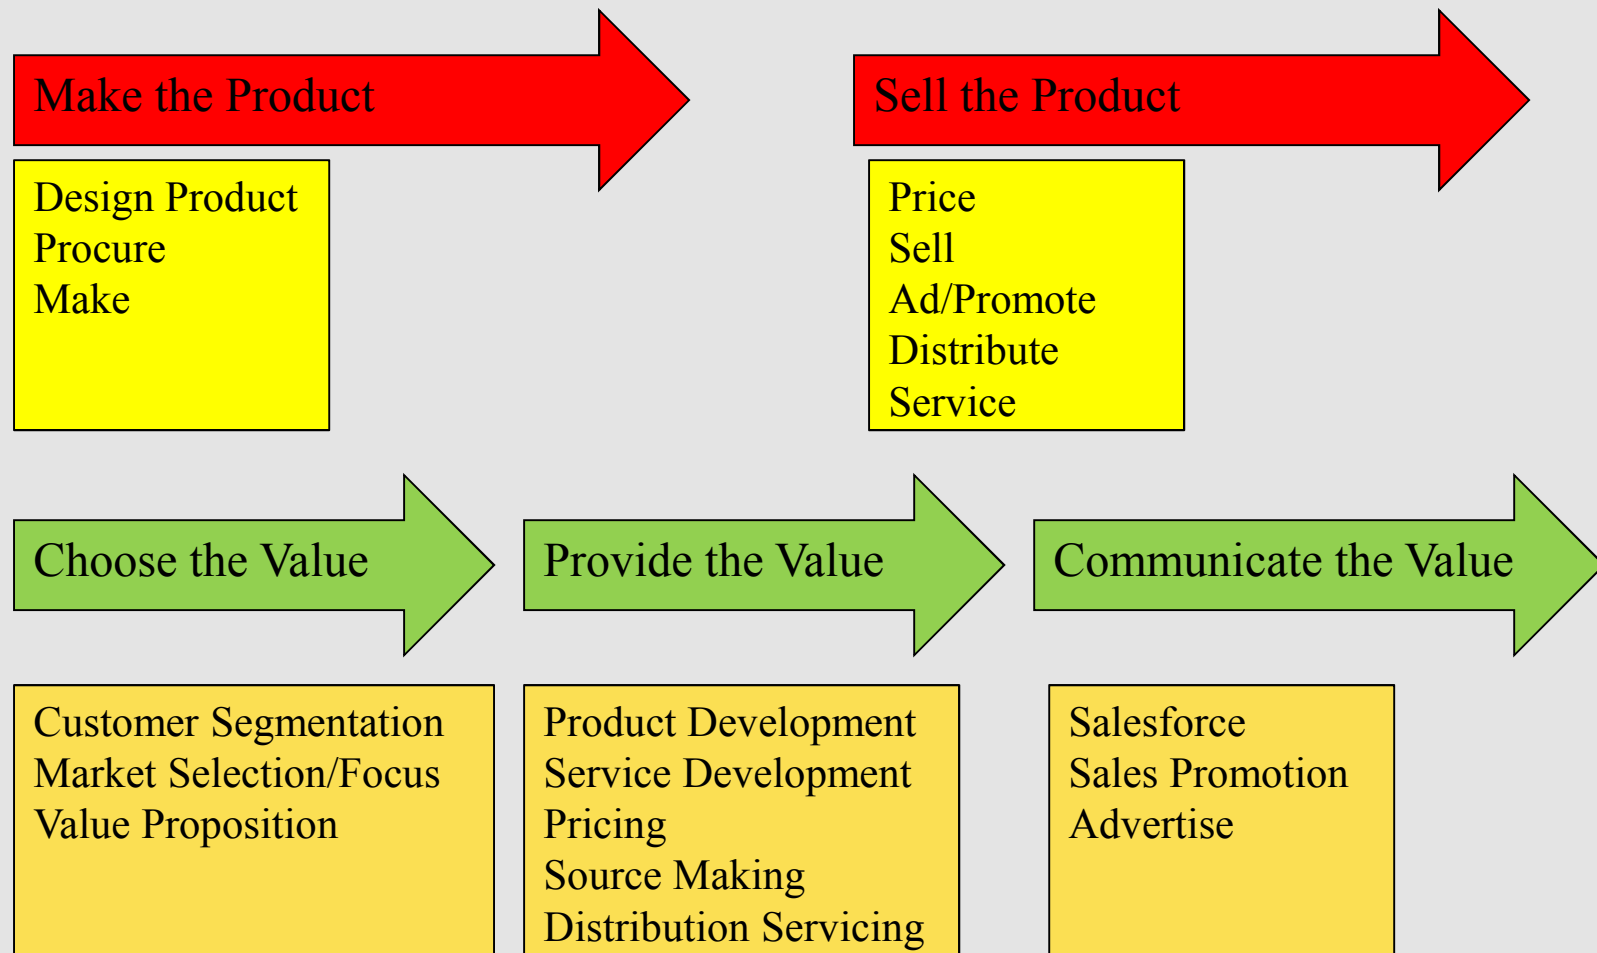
Make the Product

Design Product
Procure
Make

Sell the Product

Price
Sell
Ad/Promote
Distribute
Service

Choose the Value

Customer Segmentation
Market Selection/Focus
Value Proposition

Provide the Value

Product Development
Service Development
Pricing
Source Making
Distribution Servicing

Communicate the Value

Salesforce
Sales Promotion
Advertise